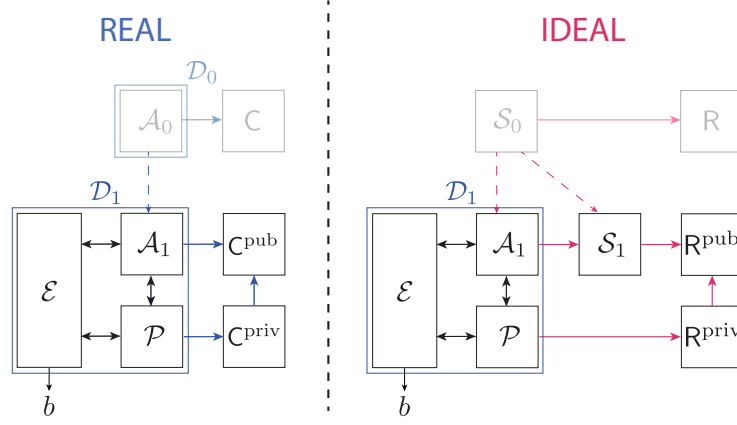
REAL

$\mathcal{D}_0$

$\mathcal{A}_0$

C

$\mathcal{D}_1$

$\mathcal{E}$

$\mathcal{A}_1$

$\mathsf{C}^{\mathrm{pub}}$

$\mathcal{P}$

$\mathsf{C}^{\mathrm{priv}}$

$b$

IDEAL

$\mathcal{S}_0$

R

$\mathcal{D}_1$

$\mathcal{E}$

$\mathcal{A}_1$

$\mathcal{S}_1$

$\mathsf{R}^{\mathrm{pub}}$

$\mathcal{P}$

$\mathsf{R}^{\mathrm{priv}}$

$b$